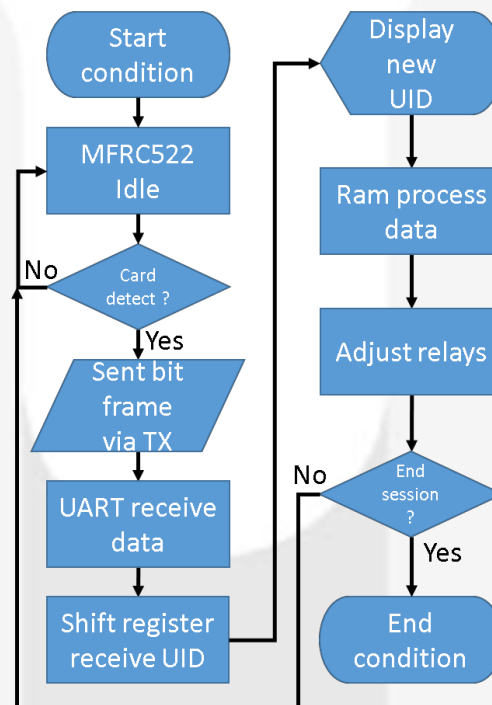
Start condition

MFRC522 Idle

No

Card detect ?

Yes

Sent bit frame via TX

UART receive data

Shift register receive UID

Display new UID

Ram process data

Adjust relays

No

End session ?

Yes

End condition